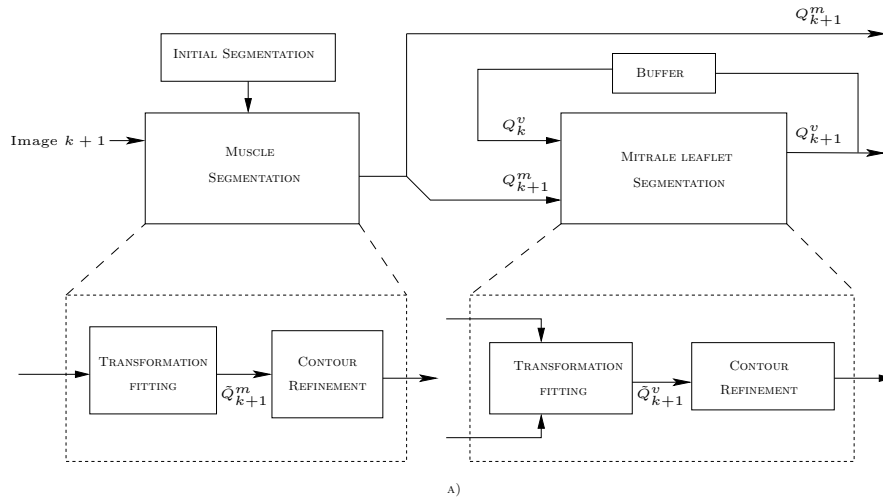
Initial Segmentation

Image $k+1$

Muscle Segmentation

$Q_{k+1}^{m}$

Buffer

$Q_{k}^{v}$

$Q_{k+1}^{v}$

$Q_{k+1}^{m}$

Mitrale leaflet Segmentation

Transformation fitting

$\tilde{Q}_{k+1}^{m}$

Contour Refinement

Transformation fitting

$\tilde{Q}_{k+1}^{v}$

Contour Refinement

a)